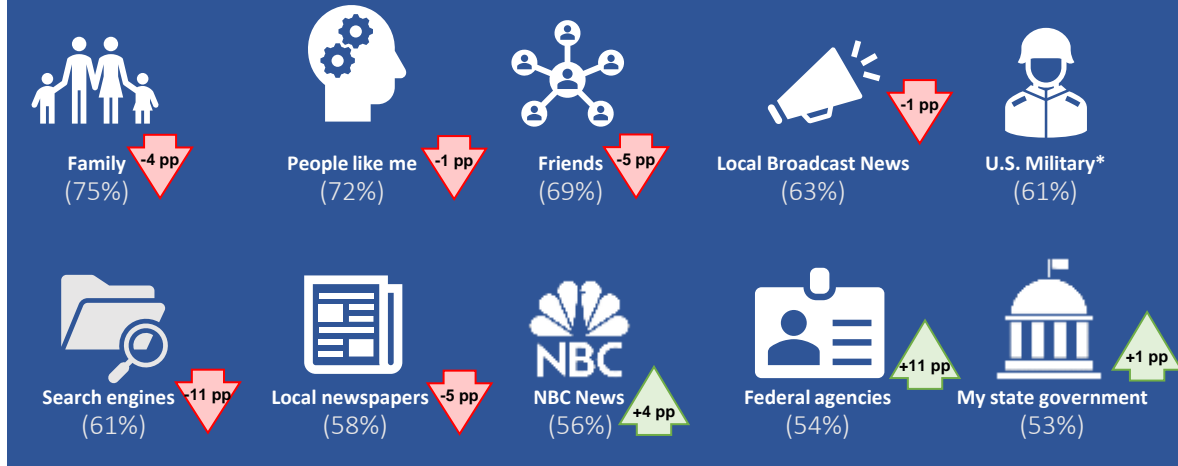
Family -4 pp
(75%)

People like me -1 pp
(72%)

Friends -5 pp
(69%)

-1 pp
Local Broadcast News
(63%)

U.S. Military*
(61%)

Search engines -11 pp
(61%)

Local newspapers -5 pp
(58%)

NBC

NBC News +4 pp
(56%)

+11 pp
Federal agencies
(54%)

+1 pp
My state government
(53%)